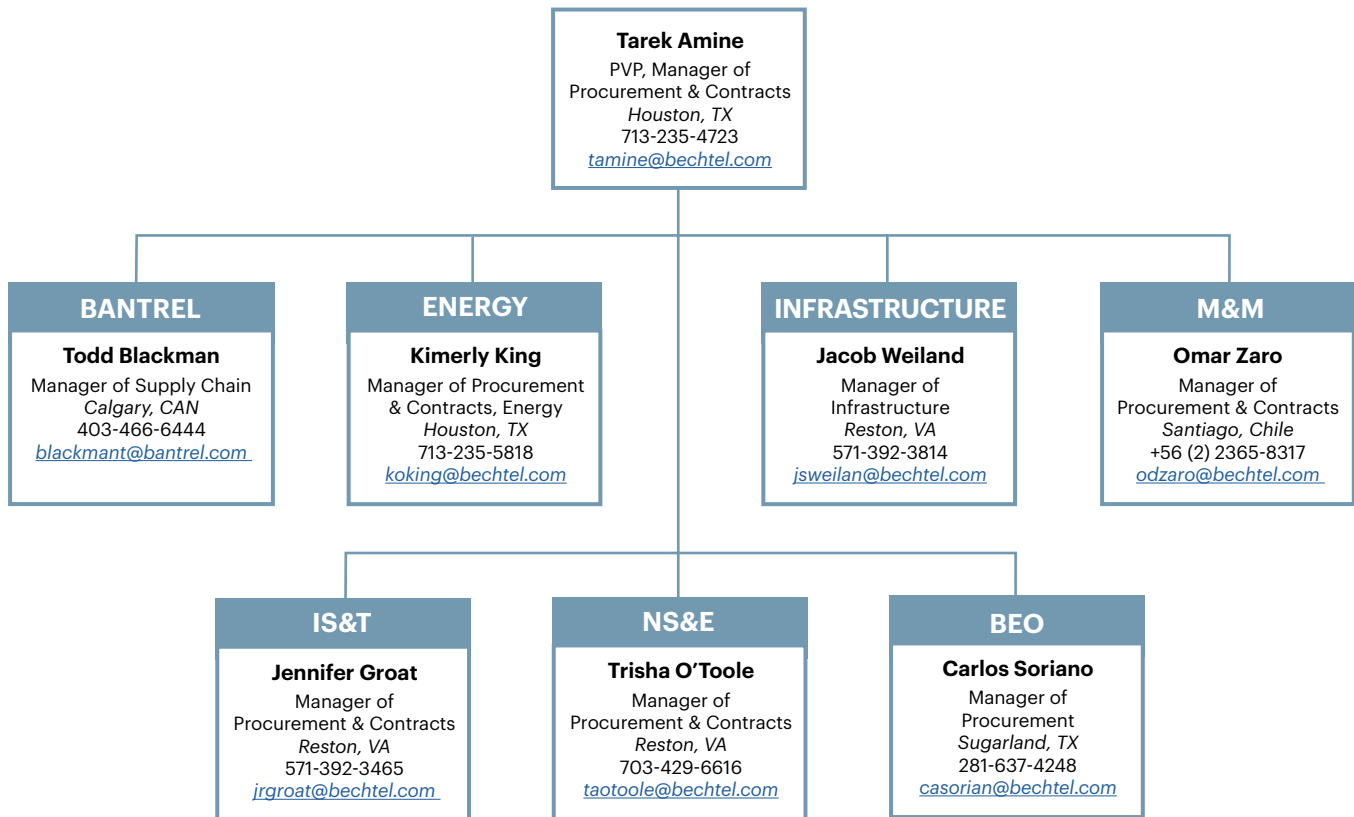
Tarek Amine
PVP, Manager of Procurement & Contracts
Houston, TX
713-235-4723
tamine@bechtel.com

BANTREL
Todd Blackman
Manager of Supply Chain
Calgary, CAN
403-466-6444
blackmant@bantrel.com

ENERGY
Kimerly King
Manager of Procurement & Contracts, Energy
Houston, TX
713-235-5818
koking@bechtel.com

INFRASTRUCTURE
Jacob Weiland
Manager of Infrastructure
Reston, VA
571-392-3814
jsweilan@bechtel.com

M&M
Omar Zaro
Manager of Procurement & Contracts
Santiago, Chile
+56 (2) 2365-8317
odzaro@bechtel.com

IS&T
Jennifer Groat
Manager of Procurement & Contracts
Reston, VA
571-392-3465
jrgroat@bechtel.com

NS&E
Trisha O'Toole
Manager of Procurement & Contracts
Reston, VA
703-429-6616
taotoole@bechtel.com

BEO
Carlos Soriano
Manager of Procurement
Sugarland, TX
281-637-4248
casorian@bechtel.com